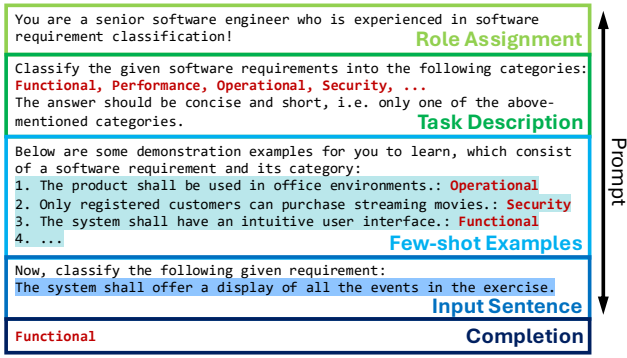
You are a senior software engineer who is experienced in software requirement classification!

Role Assignment

Classify the given software requirements into the following categories: Functional, Performance, Operational, Security, ...
The answer should be concise and short, i.e. only one of the above-mentioned categories.

Task Description

Below are some demonstration examples for you to learn, which consist of a software requirement and its category:
1. The product shall be used in office environments.: Operational
2. Only registered customers can purchase streaming movies.: Security
3. The system shall have an intuitive user interface.: Functional
4. ...

Few-shot Examples

Now, classify the following given requirement:
The system shall offer a display of all the events in the exercise.

Input Sentence

Functional

Completion

Prompt